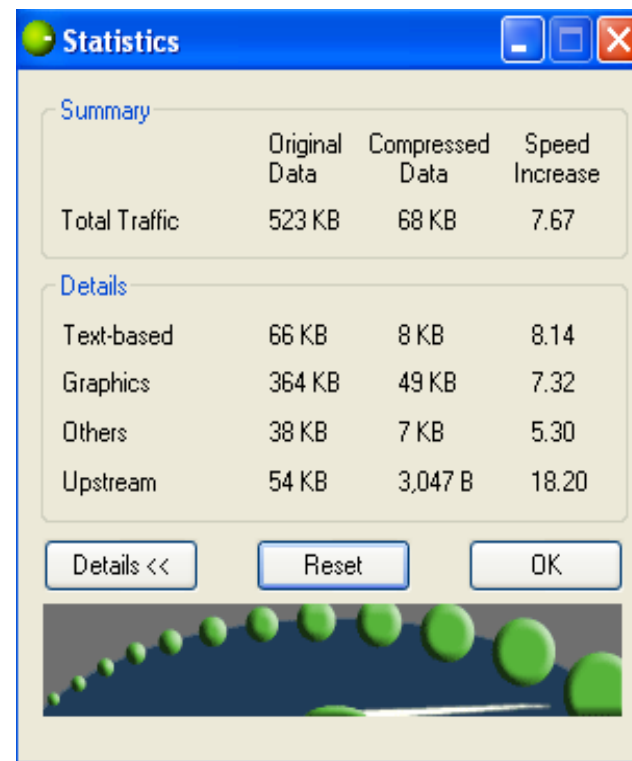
Statistics

Summary

| | Original Data | Compressed Data | Speed Increase |
|---|---|---|---|
| Total Traffic | 523 KB | 68 KB | 7.67 |

Details

| | | | |
|---|---|---|---|
| Text-based | 66 KB | 8 KB | 8.14 |
| Graphics | 364 KB | 49 KB | 7.32 |
| Others | 38 KB | 7 KB | 5.30 |
| Upstream | 54 KB | 3,047 B | 18.20 |

Details <<

Reset

OK